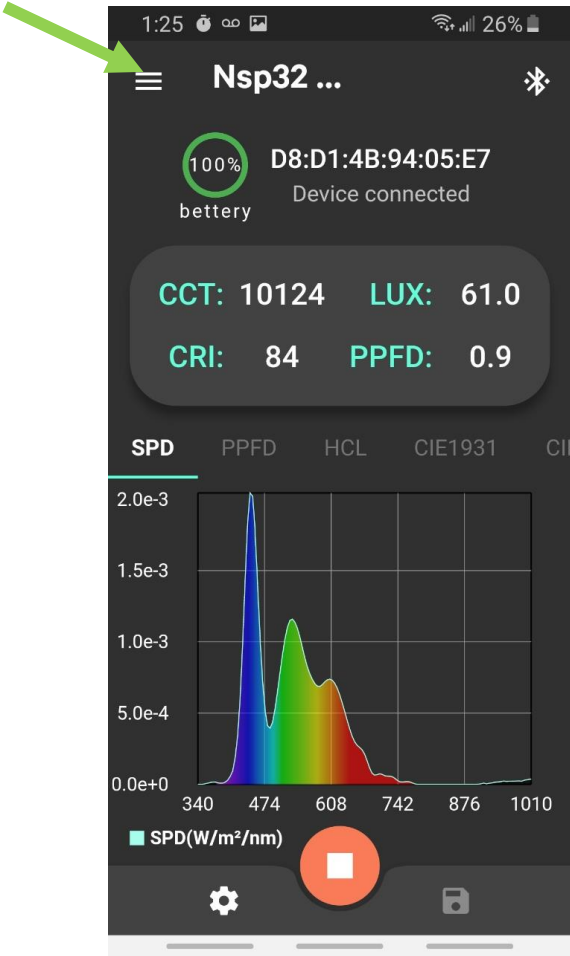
1:25 26%

Nsp32 ...

100% bettery

D8:D1:4B:94:05:E7
Device connected

CCT: 10124 LUX: 61.0
CRI: 84 PPFD: 0.9

SPD PPFD HCL CIE1931 CI

2.0e-3
1.5e-3
1.0e-3
5.0e-4
0.0e+0
340 474 608 742 876 1010

SPD(W/m²/nm)